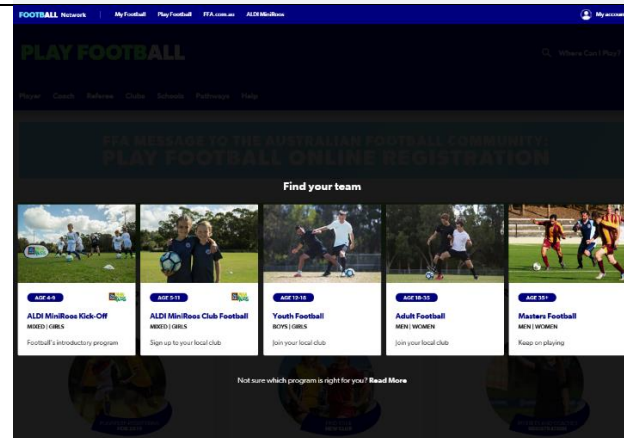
FOOTBALL Network | My Football Play Football FFA.com.au ALDI MiniRoos

My account

PLAY FOOTBALL

Where Can I Play?

Player Coach Referee Clubs Schools Pathways Help

FFA MESSAGE TO THE AUSTRALIAN FOOTBALL COMMUNITY
PLAY FOOTBALL ONLINE REGISTRATION

Find your team

AGE 4-9
ALDI MiniRoos Kick-Off
MIXED | GIRLS
Football's introductory program

AGE 5-11
ALDI MiniRoos Club Football
MIXED | GIRLS
Sign up to your local club

AGE 12-18
Youth Football
BOYS | GIRLS
Join your local club

AGE 18-35
Adult Football
MEN | WOMEN
Join your local club

AGE 35+
Masters Football
MEN | WOMEN
Keep on playing

Not sure which program is right for you? Read More